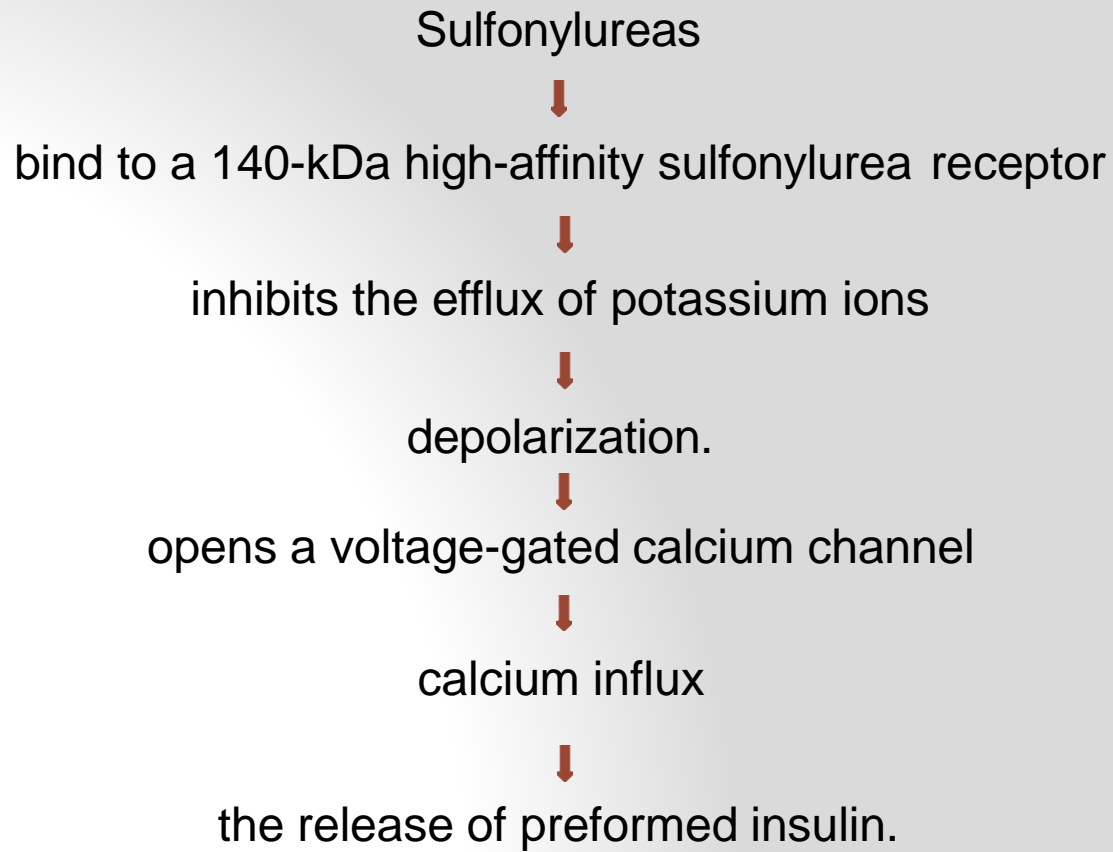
Sulfonylureas

bind to a 140-kDa high-affinity sulfonylurea receptor

inhibits the efflux of potassium ions

depolarization.

opens a voltage-gated calcium channel

calcium influx

the release of preformed insulin.